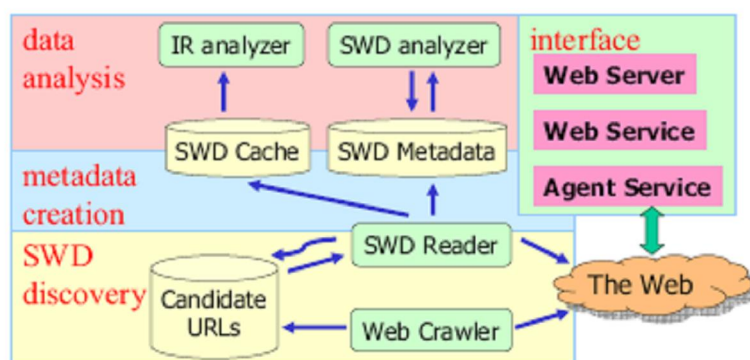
data analysis

IR analyzer

SWD analyzer

SWD Cache

SWD Metadata

metadata creation

SWD discovery

SWD Reader

Candidate URLs

Web Crawler

interface

Web Server

Web Service

Agent Service

The Web